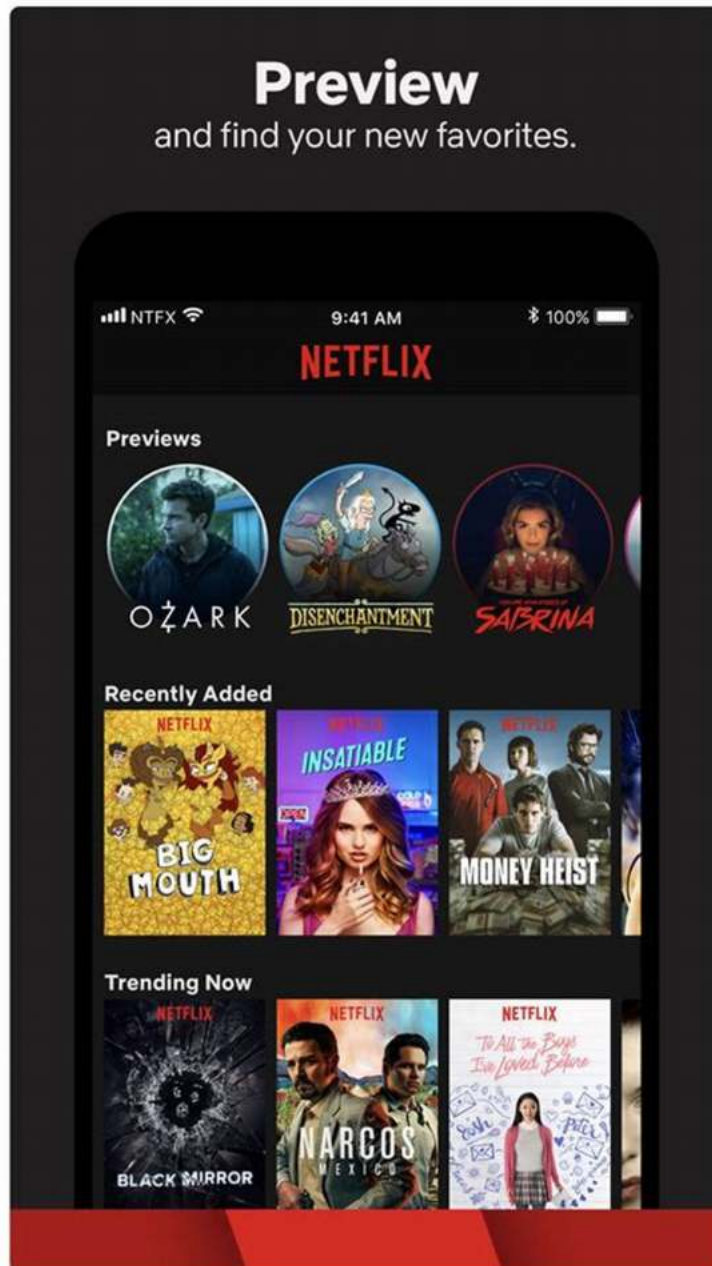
Preview
and find your new favorites.

NTFX 9:41 AM 100%

NETFLIX

Previews

OZARK DISENCHANTMENT SABRINA

Recently Added

NETFLIX BIG MOUTH

NETFLIX INSATIABLE

NETFLIX MONEY HEIST

Trending Now

NETFLIX BLACK MIRROR

NETFLIX NARCOS MEXICO

NETFLIX To All the Boys I've Loved Before